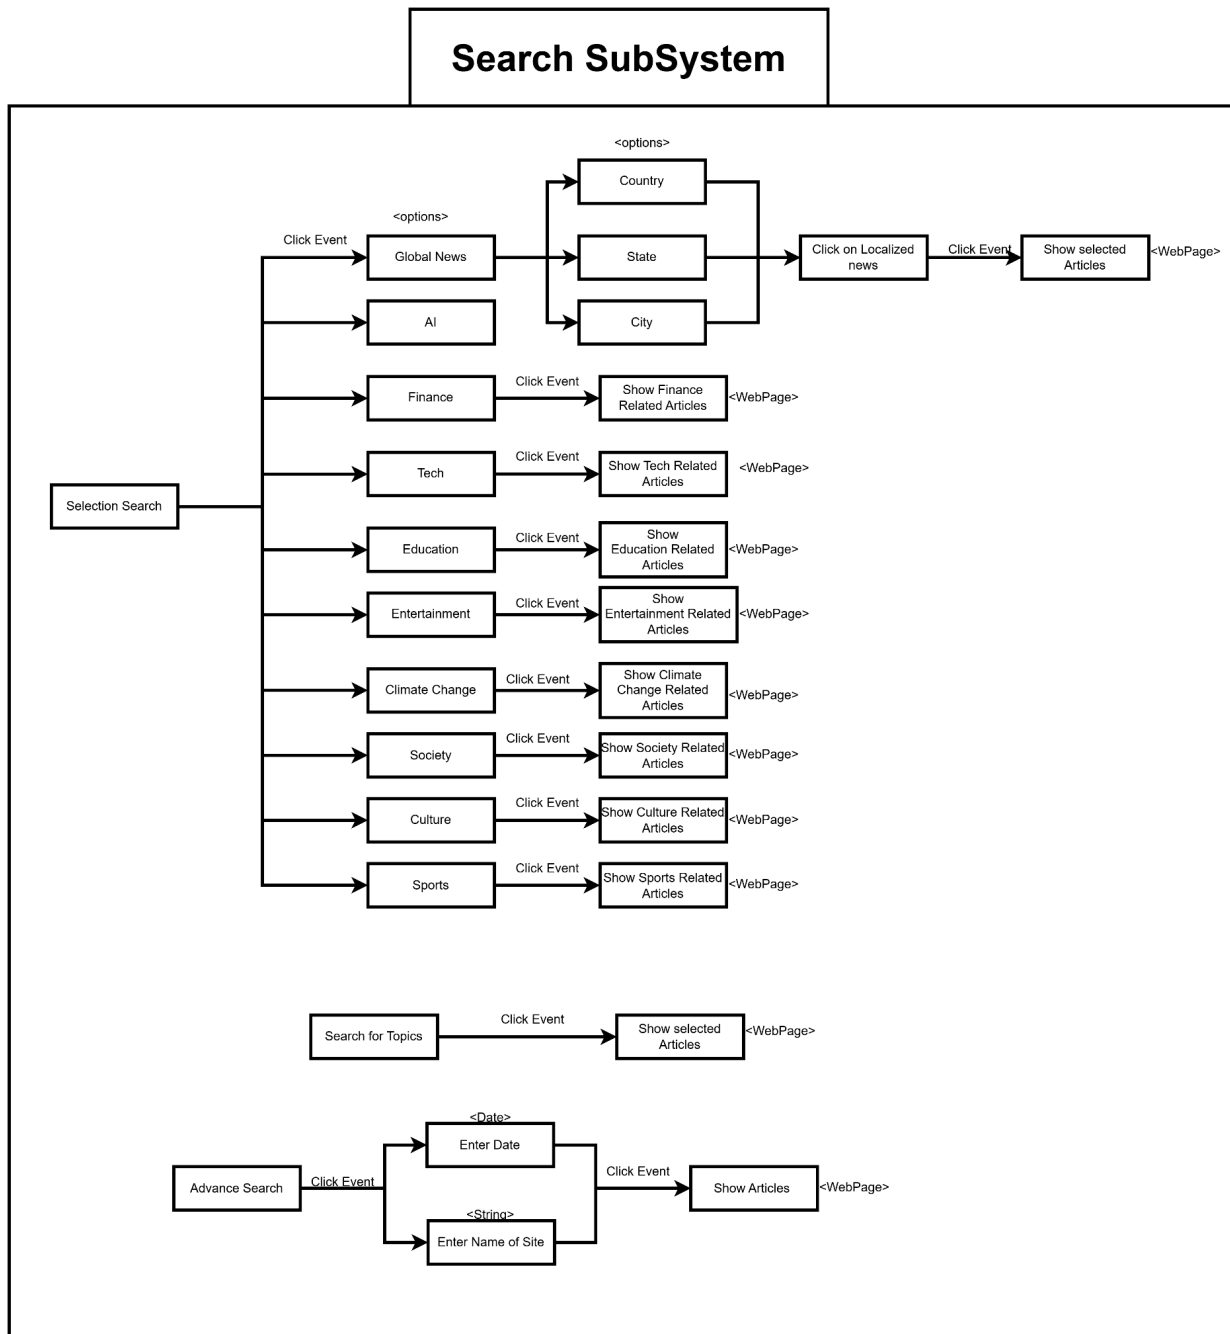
Search SubSystem

<options>

Country

<options>

Click Event

Global News

State

Click on Localized news

Click Event

Show selected Articles

<WebPage>

AI

City

Finance

Click Event

Show Finance Related Articles

<WebPage>

Selection Search

Tech

Click Event

Show Tech Related Articles

<WebPage>

Education

Click Event

Show Education Related Articles

<WebPage>

Entertainment

Click Event

Show Entertainment Related Articles

<WebPage>

Climate Change

Click Event

Show Climate Change Related Articles

<WebPage>

Society

Click Event

Show Society Related Articles

<WebPage>

Culture

Click Event

Show Culture Related Articles

<WebPage>

Sports

Click Event

Show Sports Related Articles

<WebPage>

Search for Topics

Click Event

Show selected Articles

<WebPage>

<Date>

Enter Date

Advance Search

Click Event

Click Event

Show Articles

<WebPage>

<String>

Enter Name of Site